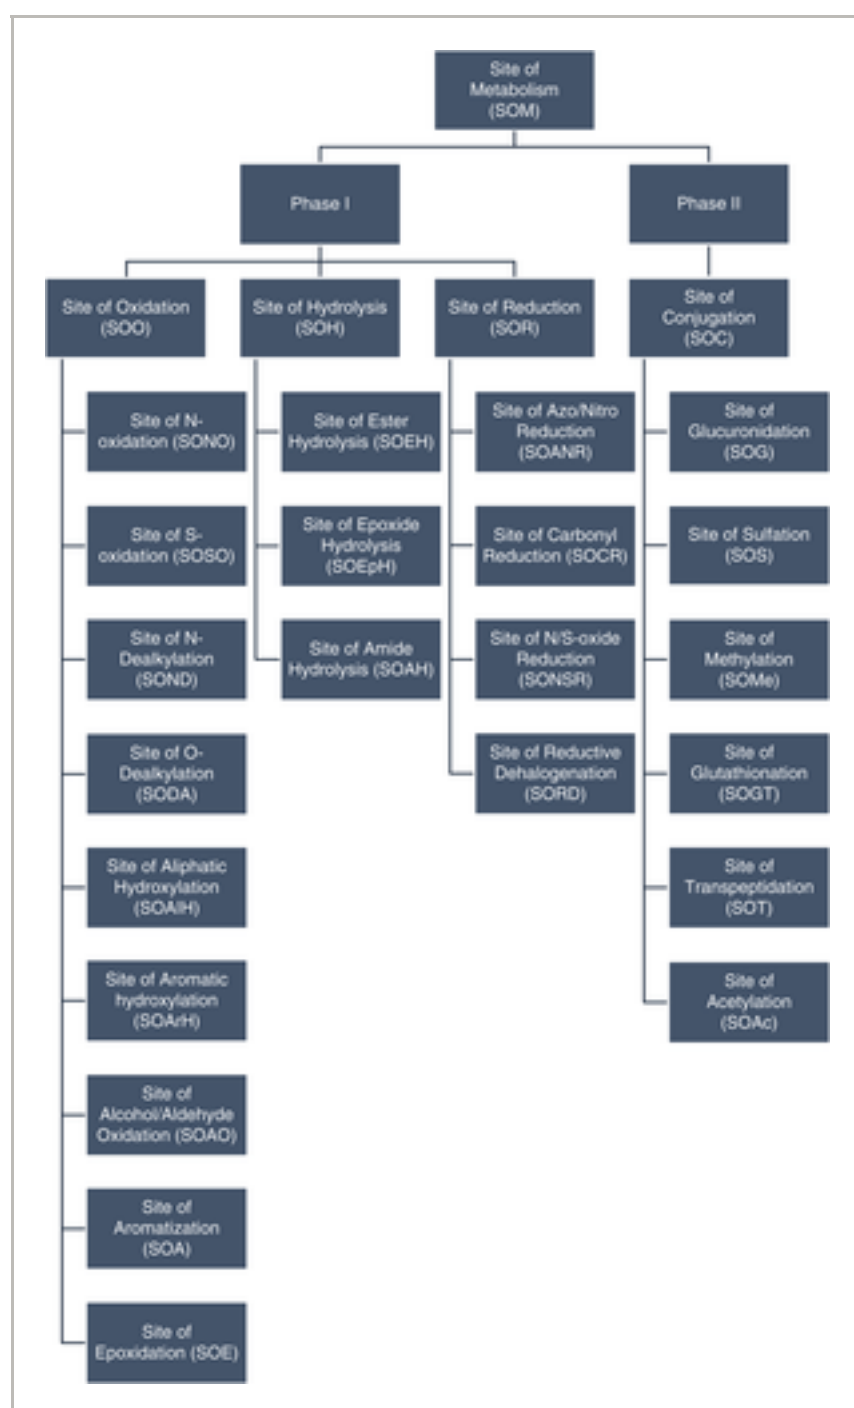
Site of Metabolism (SOM)

Phase I

Phase II

Site of Oxidation (SOO)

Site of Hydrolysis (SOH)

Site of Reduction (SOR)

Site of Conjugation (SOC)

Site of N-oxidation (SONO)

Site of S-oxidation (SOSO)

Site of N-Dealkylation (SOND)

Site of O-Dealkylation (SODA)

Site of Aliphatic Hydroxylation (SOAlH)

Site of Aromatic hydroxylation (SOArH)

Site of Alcohol/Aldehyde Oxidation (SOAO)

Site of Aromatization (SOA)

Site of Epoxidation (SOE)

Site of Ester Hydrolysis (SOEH)

Site of Epoxide Hydrolysis (SOEpH)

Site of Amide Hydrolysis (SOAH)

Site of Azo/Nitro Reduction (SOANR)

Site of Carbonyl Reduction (SOCR)

Site of N/S-oxide Reduction (SONSR)

Site of Reductive Dehalogenation (SORD)

Site of Glucuronidation (SOG)

Site of Sulfation (SOS)

Site of Methylation (SOMe)

Site of Glutathionation (SOGT)

Site of Transpeptidation (SOT)

Site of Acetylation (SOAc)